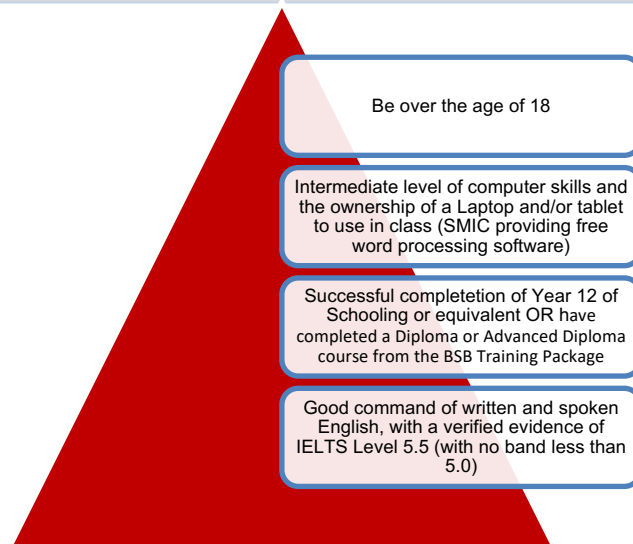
Be over the age of 18

Intermediate level of computer skills and the ownership of a Laptop and/or tablet to use in class (SMIC providing free word processing software)

Successful completetion of Year 12 of Schooling or equivalent OR have completed a Diploma or Advanced Diploma course from the BSB Training Package

Good command of written and spoken English, with a verified evidence of IELTS Level 5.5 (with no band less than 5.0)